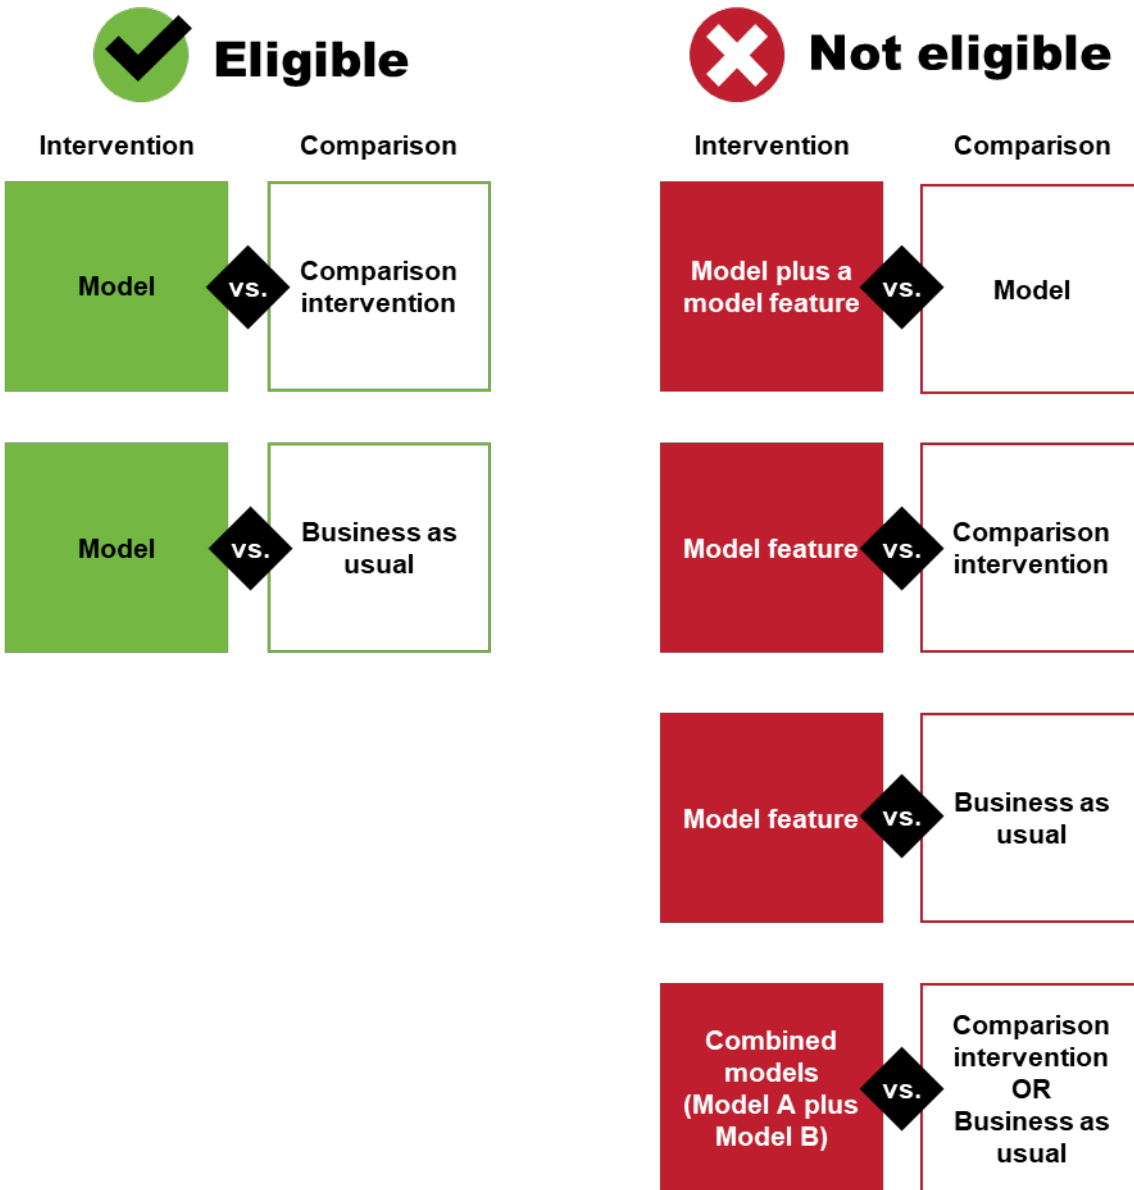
Eligible

Intervention

Comparison

Model

vs.

Comparison intervention

Model

vs.

Business as usual

Not eligible

Intervention

Comparison

Model plus a model feature

vs.

Model

Model feature

vs.

Comparison intervention

Model feature

vs.

Business as usual

Combined models (Model A plus Model B)

vs.

Comparison intervention OR Business as usual